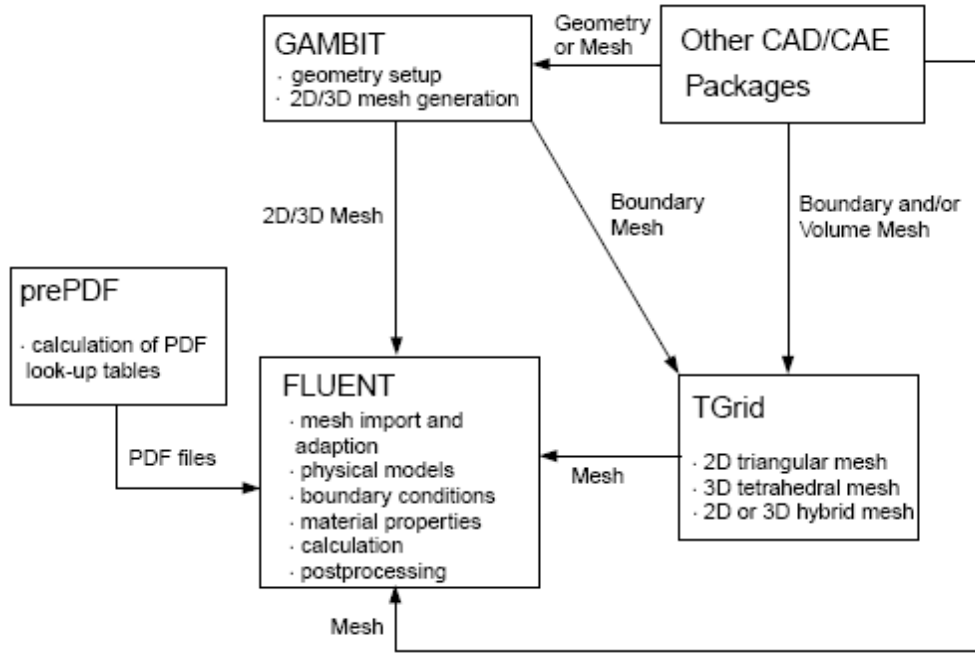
GAMBIT
· geometry setup
· 2D/3D mesh generation

Geometry or Mesh

Other CAD/CAE Packages

2D/3D Mesh

Boundary Mesh

Boundary and/or Volume Mesh

prePDF
· calculation of PDF look-up tables

PDF files

FLUENT
· mesh import and adaption
· physical models
· boundary conditions
· material properties
· calculation
· postprocessing

Mesh

TGrid
· 2D triangular mesh
· 3D tetrahedral mesh
· 2D or 3D hybrid mesh

Mesh